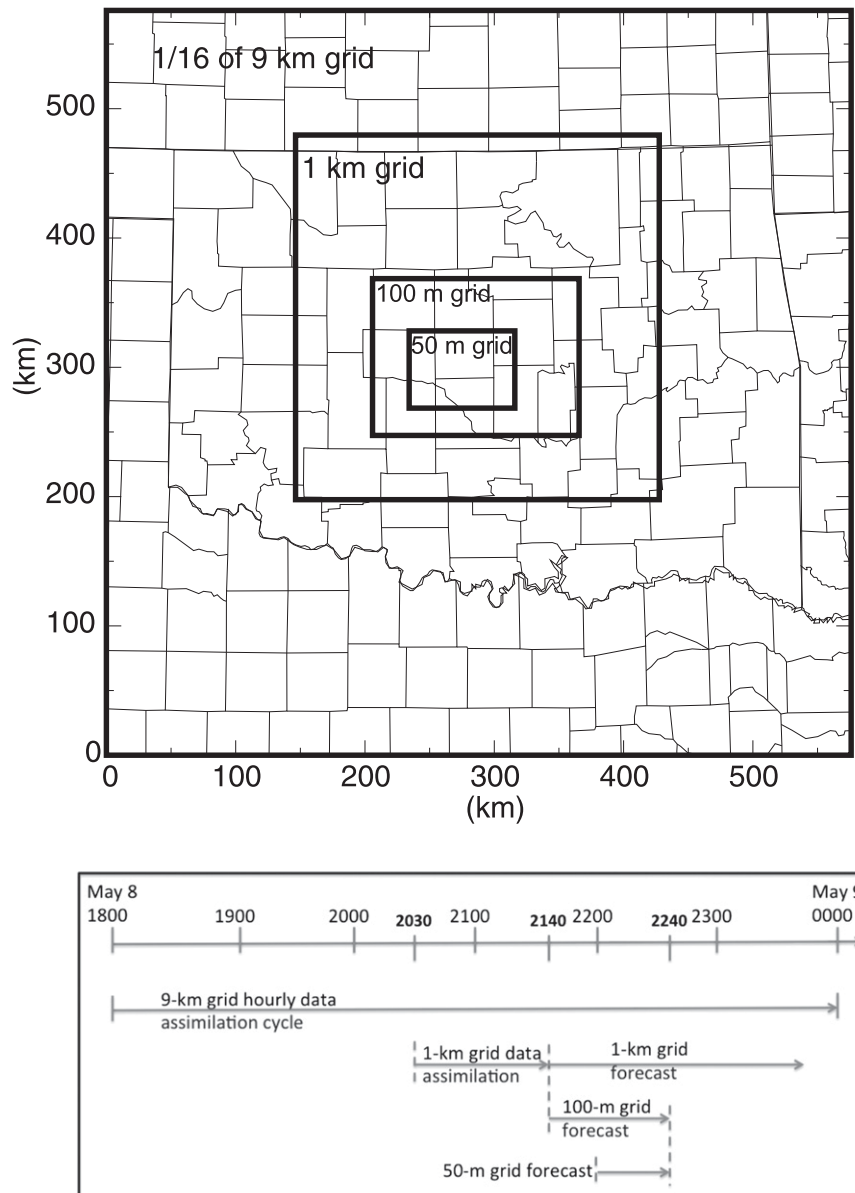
1/16 of 9 km grid

1 km grid

100 m grid

50 m grid

500
400
300
200
100
0

(km)

0 100 200 300 400 500
(km)

May 8
1800 1900 2000 2030 2100 2140 2200 2240 2300

May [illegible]
0000

9-km grid hourly data assimilation cycle

1-km grid data assimilation

1-km grid forecast

100-m grid forecast

50-m grid forecast